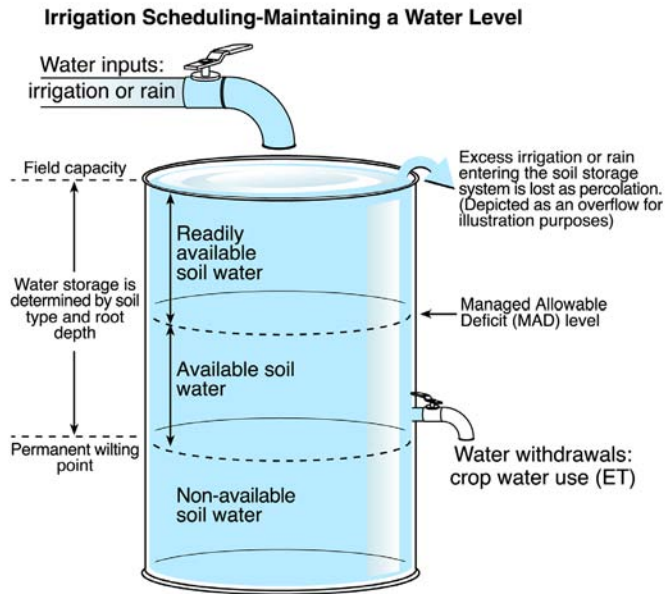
Irrigation Scheduling-Maintaining a Water Level

Water inputs: irrigation or rain

Field capacity

Excess irrigation or rain entering the soil storage system is lost as percolation. (Depicted as an overflow for illustration purposes)

Readily available soil water

Water storage is determined by soil type and root depth

Managed Allowable Deficit (MAD) level

Available soil water

Permanent wilting point

Water withdrawals: crop water use (ET)

Non-available soil water